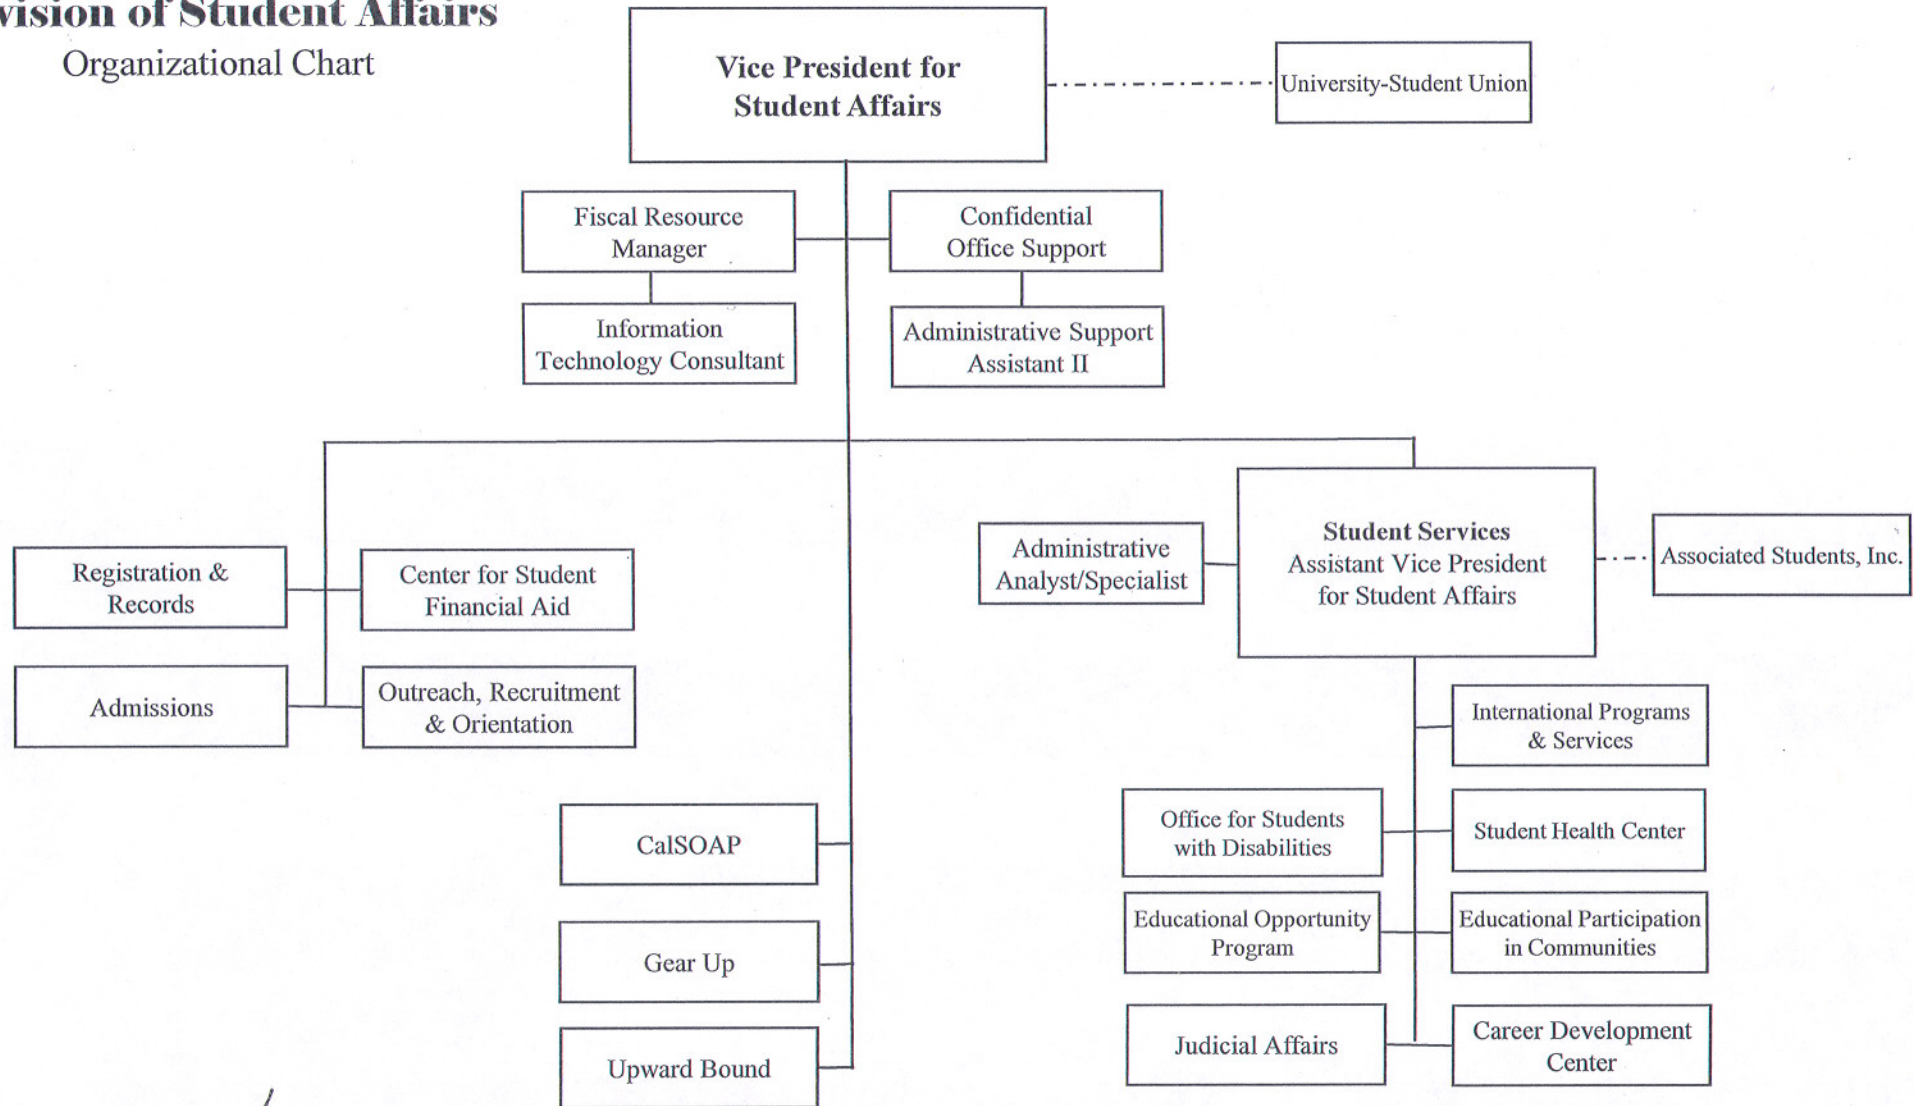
vision of Student Affairs
Organizational Chart

Vice President for Student Affairs

University-Student Union

Fiscal Resource Manager

Confidential Office Support

Information Technology Consultant

Administrative Support Assistant II

Registration & Records

Center for Student Financial Aid

Admissions

Outreach, Recruitment & Orientation

CalSOAP

Gear Up

Upward Bound

Administrative Analyst/Specialist

Student Services Assistant Vice President for Student Affairs

Associated Students, Inc.

International Programs & Services

Office for Students with Disabilities

Student Health Center

Educational Opportunity Program

Educational Participation in Communities

Judicial Affairs

Career Development Center